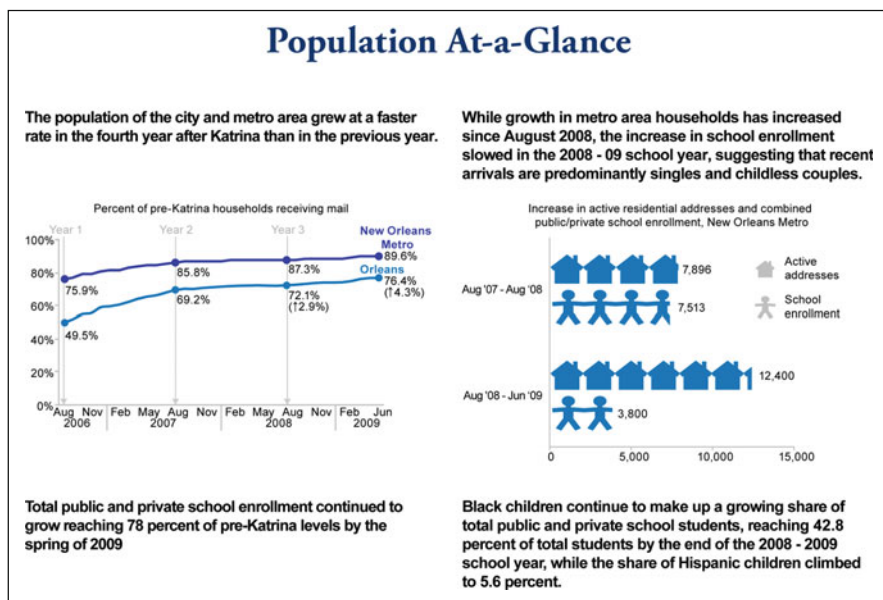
Population At-a-Glance

The population of the city and metro area grew at a faster rate in the fourth year after Katrina than in the previous year.

While growth in metro area households has increased since August 2008, the increase in school enrollment slowed in the 2008 - 09 school year, suggesting that recent arrivals are predominantly singles and childless couples.

Percent of pre-Katrina households receiving mail

Year 1
Year 2
Year 3
New Orleans Metro
Orleans

100%
80%
60%
40%
20%
0%

75.9%
49.5%
85.8%
69.2%
87.3%
72.1% (↑2.9%)
89.6%
76.4% (↑4.3%)

Aug Nov Feb May Aug Nov Feb May Aug Nov Feb Jun
2006 2007 2008 2009

Increase in active residential addresses and combined public/private school enrollment, New Orleans Metro

Aug '07 - Aug '08
7,896
7,513

Aug '08 - Jun '09
12,400
3,800

Active addresses
School enrollment

0
5,000
10,000
15,000

Total public and private school enrollment continued to grow reaching 78 percent of pre-Katrina levels by the spring of 2009

Black children continue to make up a growing share of total public and private school students, reaching 42.8 percent of total students by the end of the 2008 - 2009 school year, while the share of Hispanic children climbed to 5.6 percent.